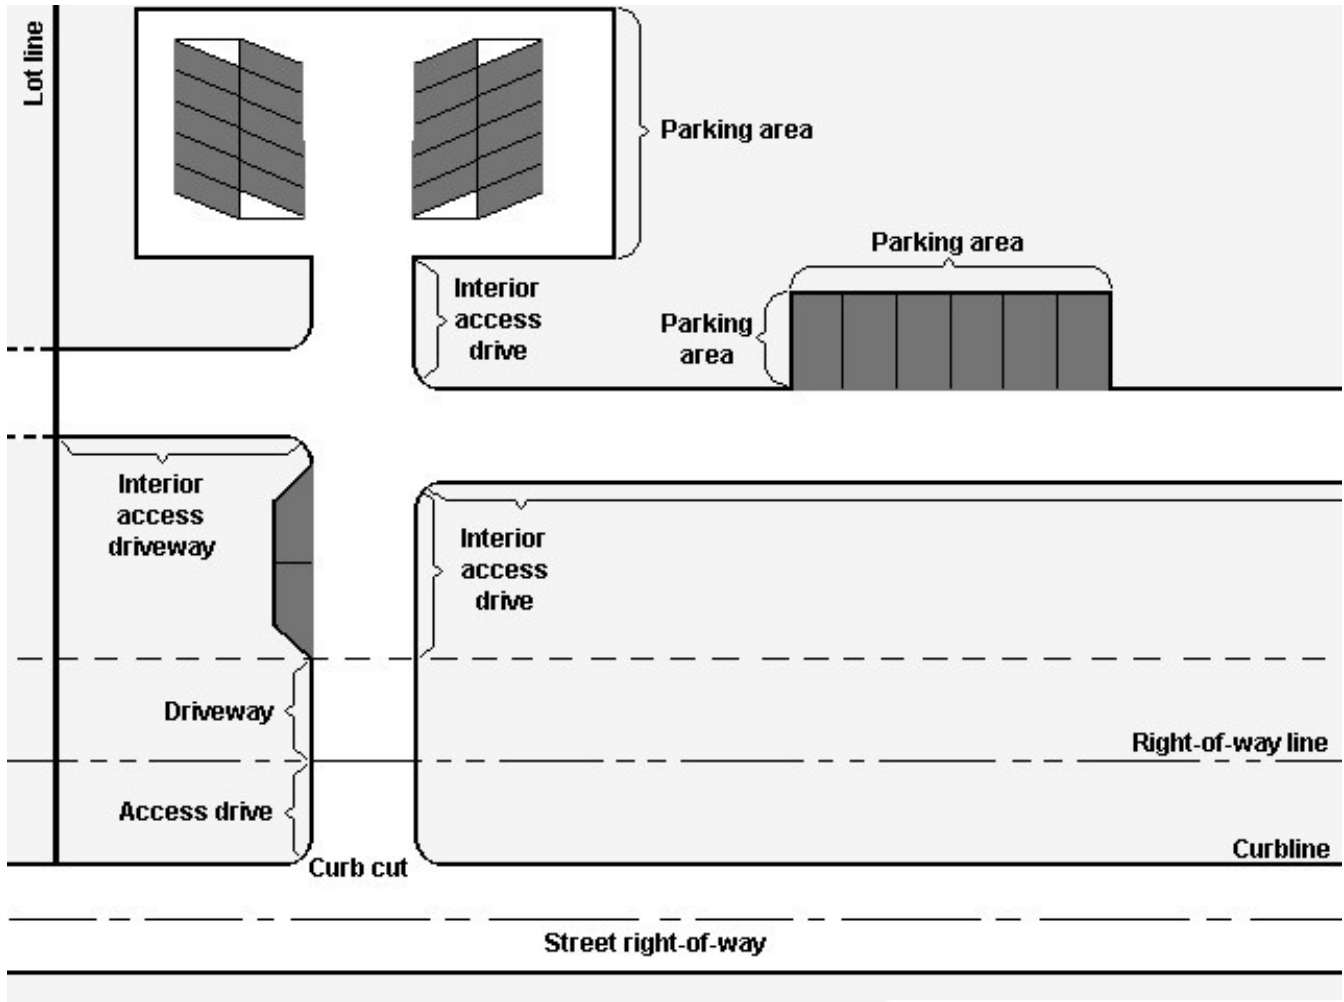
Lot line

Parking area

Parking area

Interior access drive

Parking area

Interior access driveway

Interior access drive

Driveway

Right-of-way line

Access drive

Curbline

Curb cut

Street right-of-way